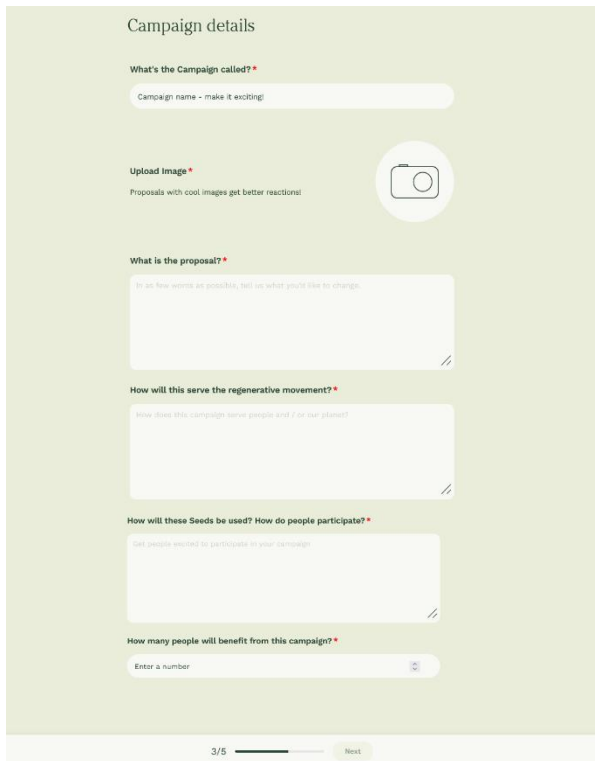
Campaign details

What's the Campaign called?*

Campaign name - make it exciting!

Upload Image*

Proposals with cool images get better reactions!

What is the proposal?*

In as few words as possible, tell us what you'd like to change.

How will this serve the regenerative movement?*

How does this campaign serve people and / or our planet?

How will these Seeds be used? How do people participate?*

Get people excited to participate in your campaign

How many people will benefit from this campaign?*

Enter a number

3/5

Next